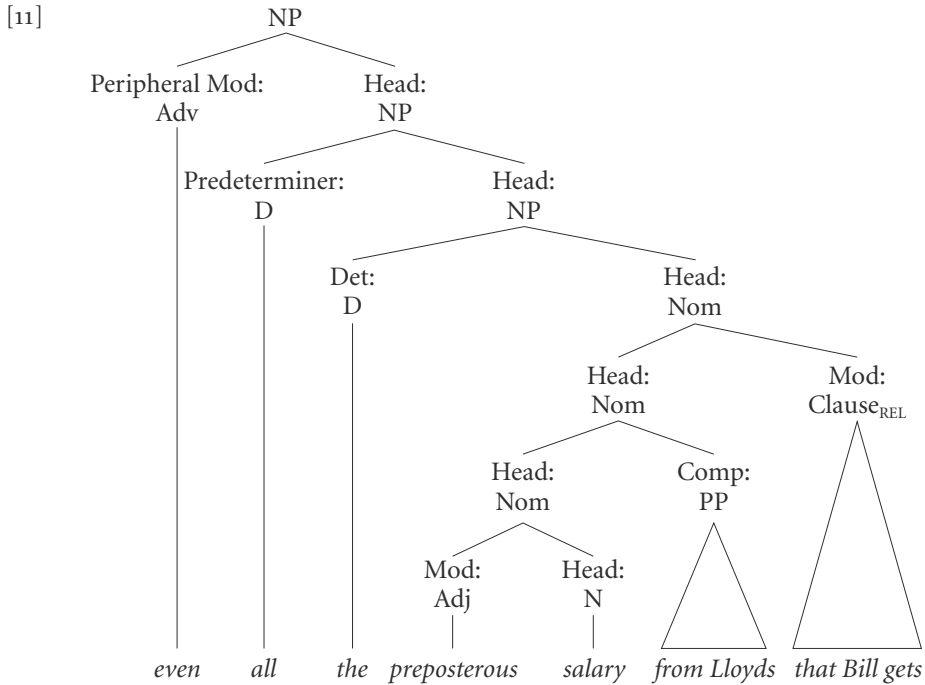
[11]

NP

Peripheral Mod: Adv

Head: NP

Predeterminer: D

Head: NP

Det: D

Head: Nom

Head: Nom

Mod: Clause$_{\text{REL}}$

Head: Nom

Comp: PP

Mod: Adj

Head: N

*even* *all* *the* *preposterous* *salary* *from Lloyds* *that Bill gets*